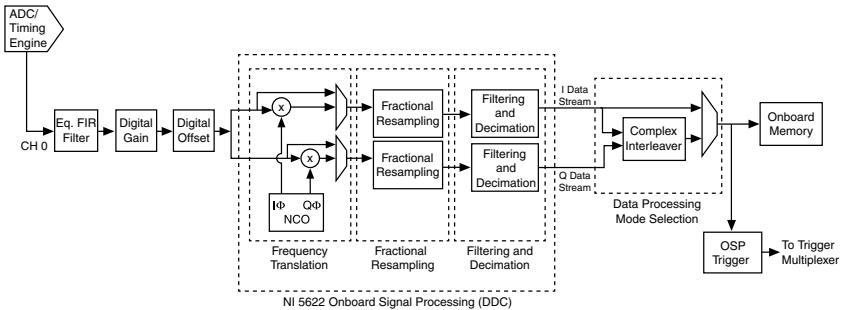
ADC/ Timing Engine

CH 0

Eq. FIR Filter

Digital Gain

Digital Offset

x

x

IΦ QΦ
NCO

Fractional Resampling

Fractional Resampling

Filtering and Decimation

Filtering and Decimation

I Data Stream

Q Data Stream

Complex Interleaver

Onboard Memory

Frequency Translation

Fractional Resampling

Filtering and Decimation

Data Processing Mode Selection

OSP Trigger

To Trigger Multiplexer

NI 5622 Onboard Signal Processing (DDC)